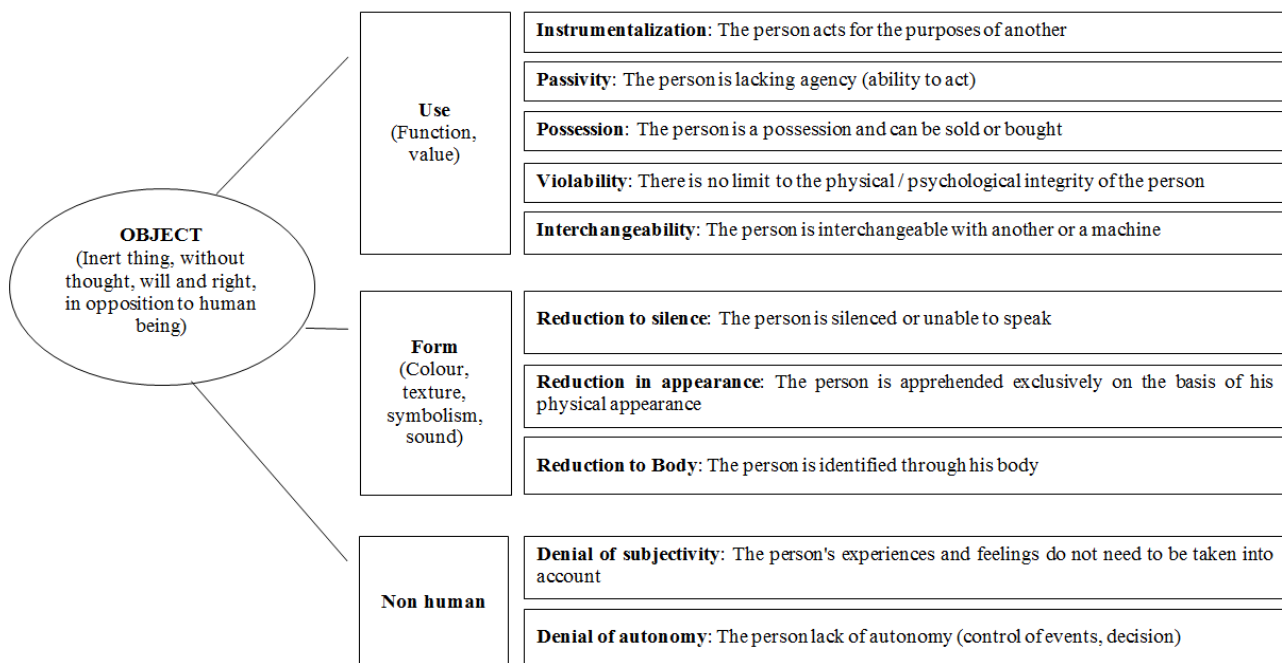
OBJECT
(Inert thing, without thought, will and right, in opposition to human being)

Use
(Function, value)

Instrumentalization: The person acts for the purposes of another

Passivity: The person is lacking agency (ability to act)

Possession: The person is a possession and can be sold or bought

Violability: There is no limit to the physical / psychological integrity of the person

Interchangeability: The person is interchangeable with another or a machine

Form
(Colour, texture, symbolism, sound)

Reduction to silence: The person is silenced or unable to speak

Reduction in appearance: The person is apprehended exclusively on the basis of his physical appearance

Reduction to Body: The person is identified through his body

Non human

Denial of subjectivity: The person's experiences and feelings do not need to be taken into account

Denial of autonomy: The person lack of autonomy (control of events, decision)